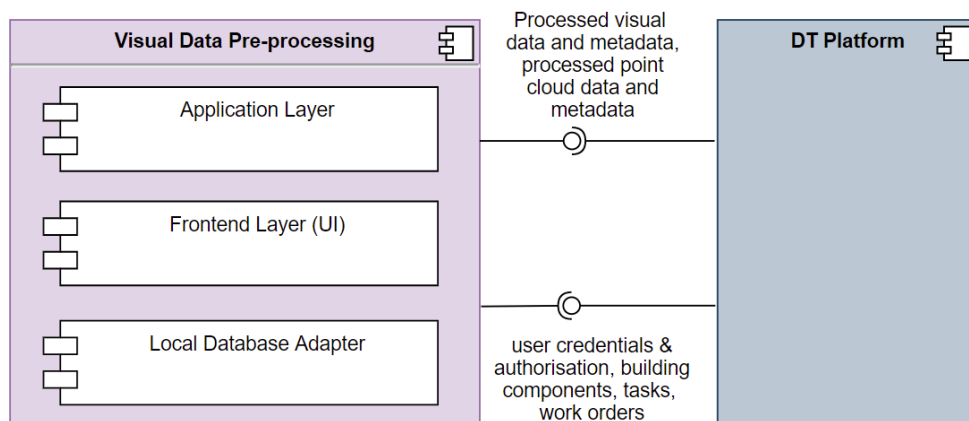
Visual Data Pre-processing

Application Layer

Frontend Layer (UI)

Local Database Adapter

Processed visual data and metadata, processed point cloud data and metadata

user credentials & authorisation, building components, tasks, work orders

DT Platform